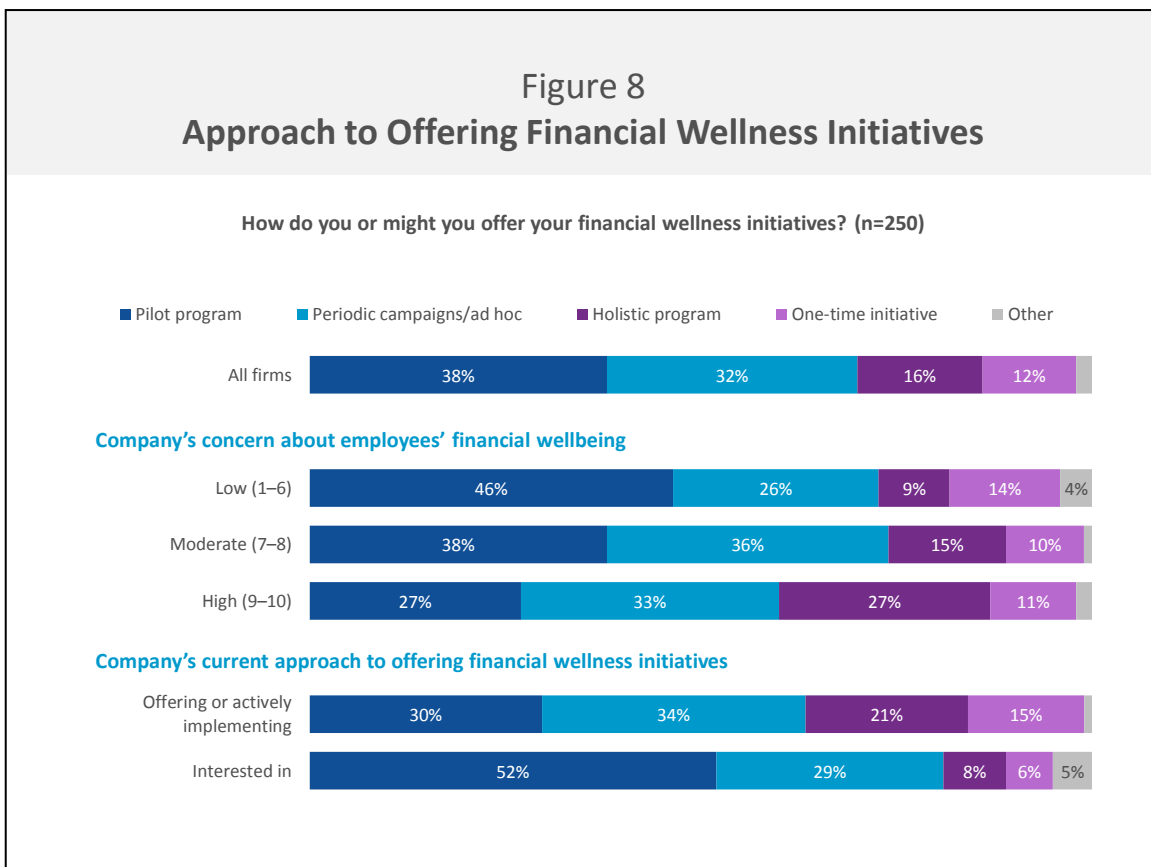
Figure 8
Approach to Offering Financial Wellness Initiatives

How do you or might you offer your financial wellness initiatives? (n=250)

Pilot program   Periodic campaigns/ad hoc   Holistic program   One-time initiative   Other

| | Pilot program | Periodic campaigns/ad hoc | Holistic program | One-time initiative | Other |
|---|---|---|---|---|---|
| All firms | 38% | 32% | 16% | 12% | |
| **Company's concern about employees' financial wellbeing** | | | | | |
| Low (1–6) | 46% | 26% | 9% | 14% | 4% |
| Moderate (7–8) | 38% | 36% | 15% | 10% | |
| High (9–10) | 27% | 33% | 27% | 11% | |
| **Company's current approach to offering financial wellness initiatives** | | | | | |
| Offering or actively implementing | 30% | 34% | 21% | 15% | |
| Interested in | 52% | 29% | 8% | 6% | 5% |